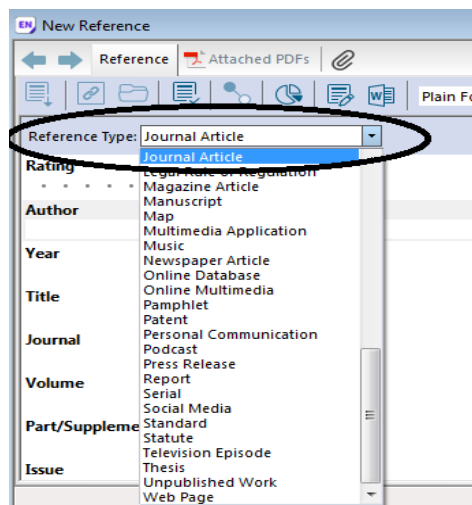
EN New Reference

Reference Attached PDFs

Plain Fo

Reference Type: Journal Article

Rating

Author

Year

Title

Journal

Volume

Part/Suppleme

Issue

Journal Article
Legal Rule or Regulation
Magazine Article
Manuscript
Map
Multimedia Application
Music
Newspaper Article
Online Database
Online Multimedia
Pamphlet
Patent
Personal Communication
Podcast
Press Release
Report
Serial
Social Media
Standard
Statute
Television Episode
Thesis
Unpublished Work
Web Page